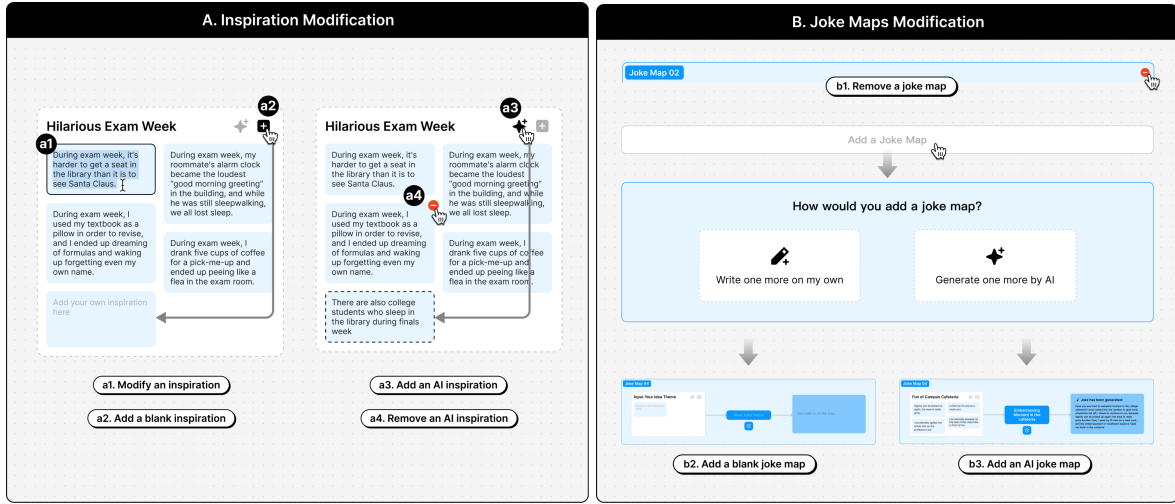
A. Inspiration Modification

Hilarious Exam Week

a1

a2

During exam week, it's harder to get a seat in the library than it is to see Santa Claus.

During exam week, my roommate's alarm clock became the loudest "good morning greeting" in the building, and while he was still sleepwalking, we all lost sleep.

During exam week, I used my textbook as a pillow in order to revise, and I ended up dreaming of formulas and waking up forgetting even my own name.

During exam week, I drank five cups of coffee for a pick-me-up and ended up peeing like a flea in the exam room.

Add your own inspiration here

Hilarious Exam Week

a3

During exam week, it's harder to get a seat in the library than it is to see Santa Claus.

During exam week, my roommate's alarm clock became the loudest "good morning greeting" in the building, and while he was still sleepwalking, we all lost sleep.

a4

During exam week, I used my textbook as a pillow in order to revise, and I ended up dreaming of formulas and waking up forgetting even my own name.

During exam week, I drank five cups of coffee for a pick-me-up and ended up peeing like a flea in the exam room.

There are also college students who sleep in the library during finals week

a1. Modify an inspiration

a2. Add a blank inspiration

a3. Add an AI inspiration

a4. Remove an AI inspiration

B. Joke Maps Modification

Joke Map 02

b1. Remove a joke map

Add a Joke Map

How would you add a joke map?

Write one more on my own

Generate one more by AI

Joke Map 03

Input Your Idea Theme

Joke Map 03

Fun of Campus Cafeteria

Embarrassing Moment in the cafeteria

b2. Add a blank joke map

b3. Add an AI joke map